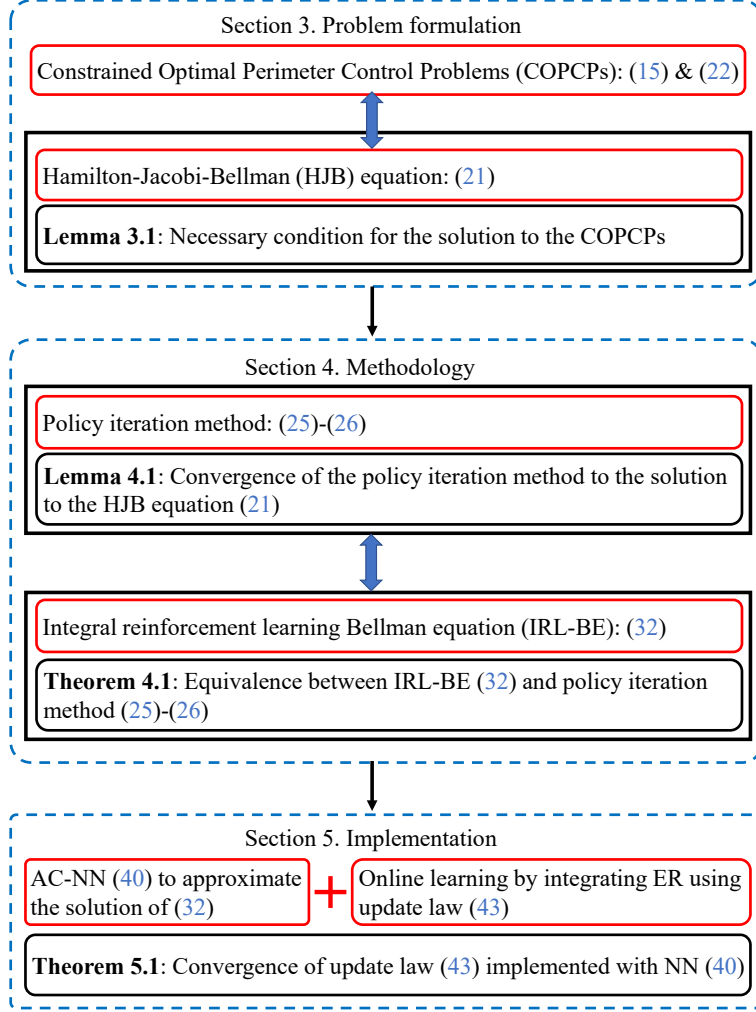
Section 3. Problem formulation

Constrained Optimal Perimeter Control Problems (COPCPs): (15) & (22)

Hamilton-Jacobi-Bellman (HJB) equation: (21)

**Lemma 3.1**: Necessary condition for the solution to the COPCPs

Section 4. Methodology

Policy iteration method: (25)-(26)

**Lemma 4.1**: Convergence of the policy iteration method to the solution to the HJB equation (21)

Integral reinforcement learning Bellman equation (IRL-BE): (32)

**Theorem 4.1**: Equivalence between IRL-BE (32) and policy iteration method (25)-(26)

Section 5. Implementation

AC-NN (40) to approximate the solution of (32)

+

Online learning by integrating ER using update law (43)

**Theorem 5.1**: Convergence of update law (43) implemented with NN (40)